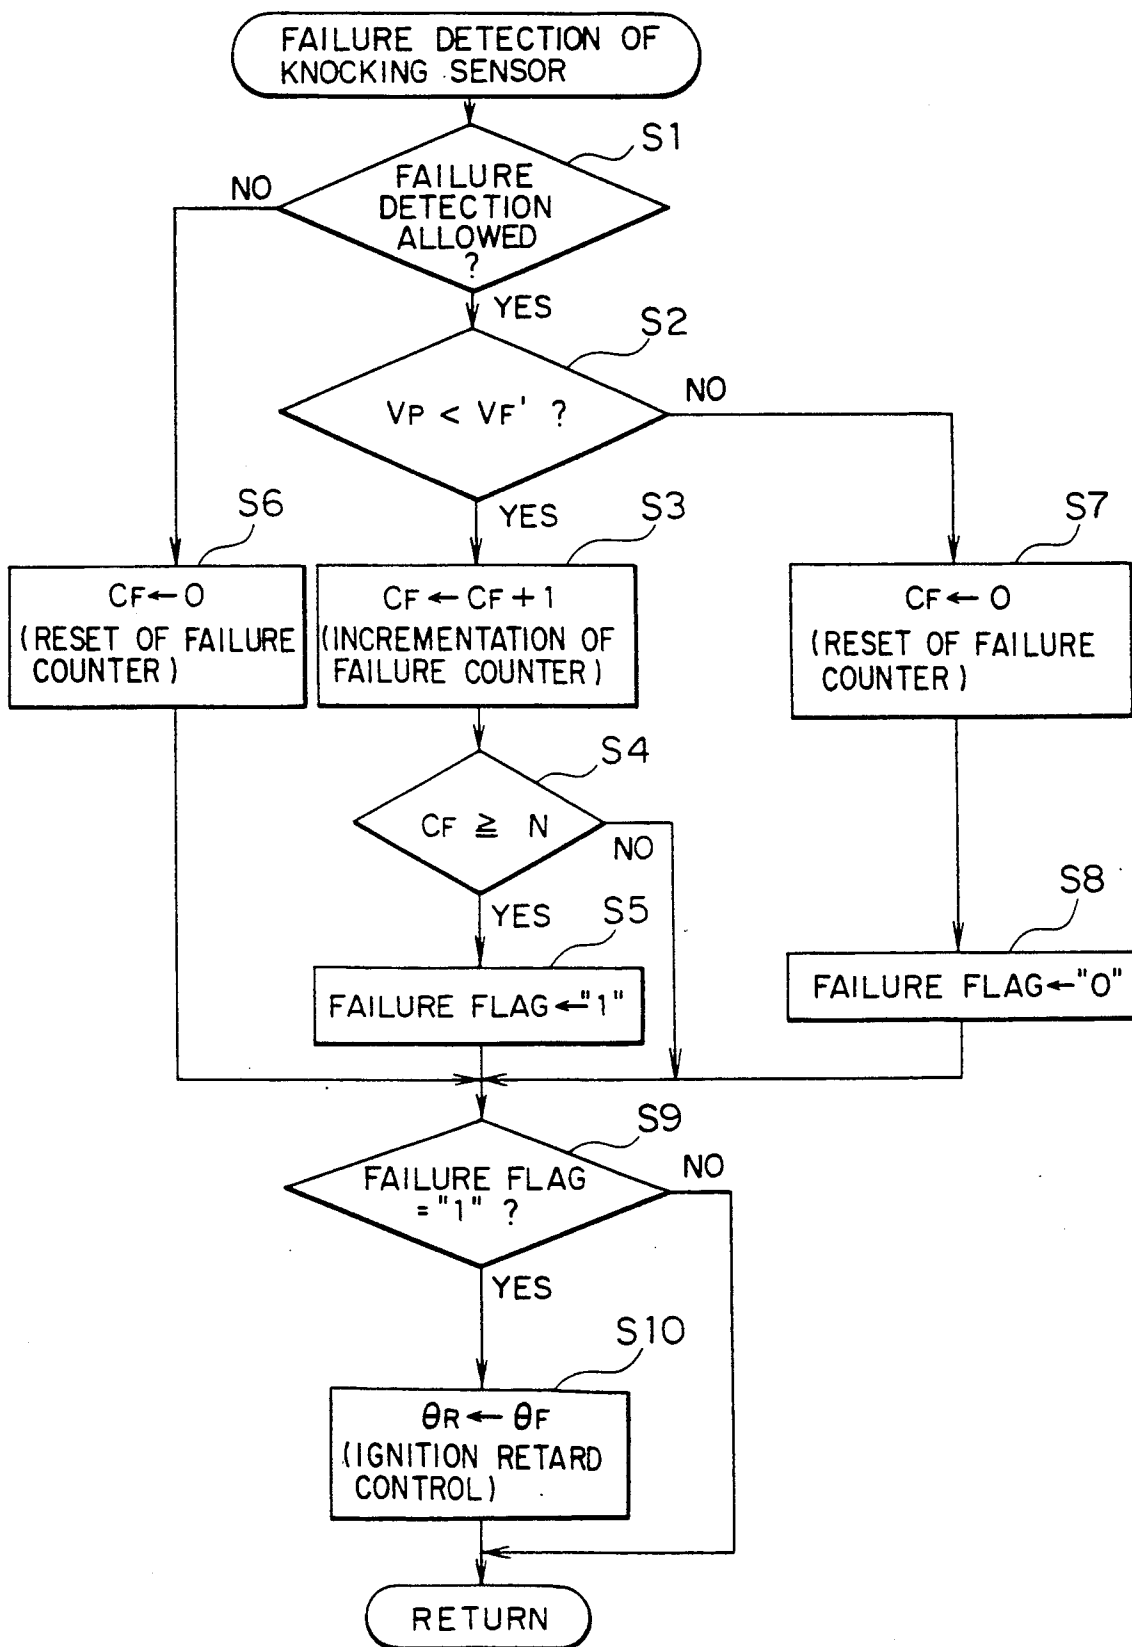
FAILURE DETECTION OF KNOCKING SENSOR

S1

FAILURE DETECTION ALLOWED ?

NO

YES

S2

$V_P < V_F'$ ?

NO

YES

S6

$C_F \leftarrow 0$
(RESET OF FAILURE COUNTER)

S3

$C_F \leftarrow C_F + 1$
(INCREMENTATION OF FAILURE COUNTER)

S7

$C_F \leftarrow 0$
(RESET OF FAILURE COUNTER)

S4

$C_F \geqq N$

NO

YES

S5

FAILURE FLAG ← "1"

S8

FAILURE FLAG ← "0"

S9

FAILURE FLAG = "1" ?

NO

YES

S10

$\theta_R \leftarrow \theta_F$
(IGNITION RETARD CONTROL)

RETURN